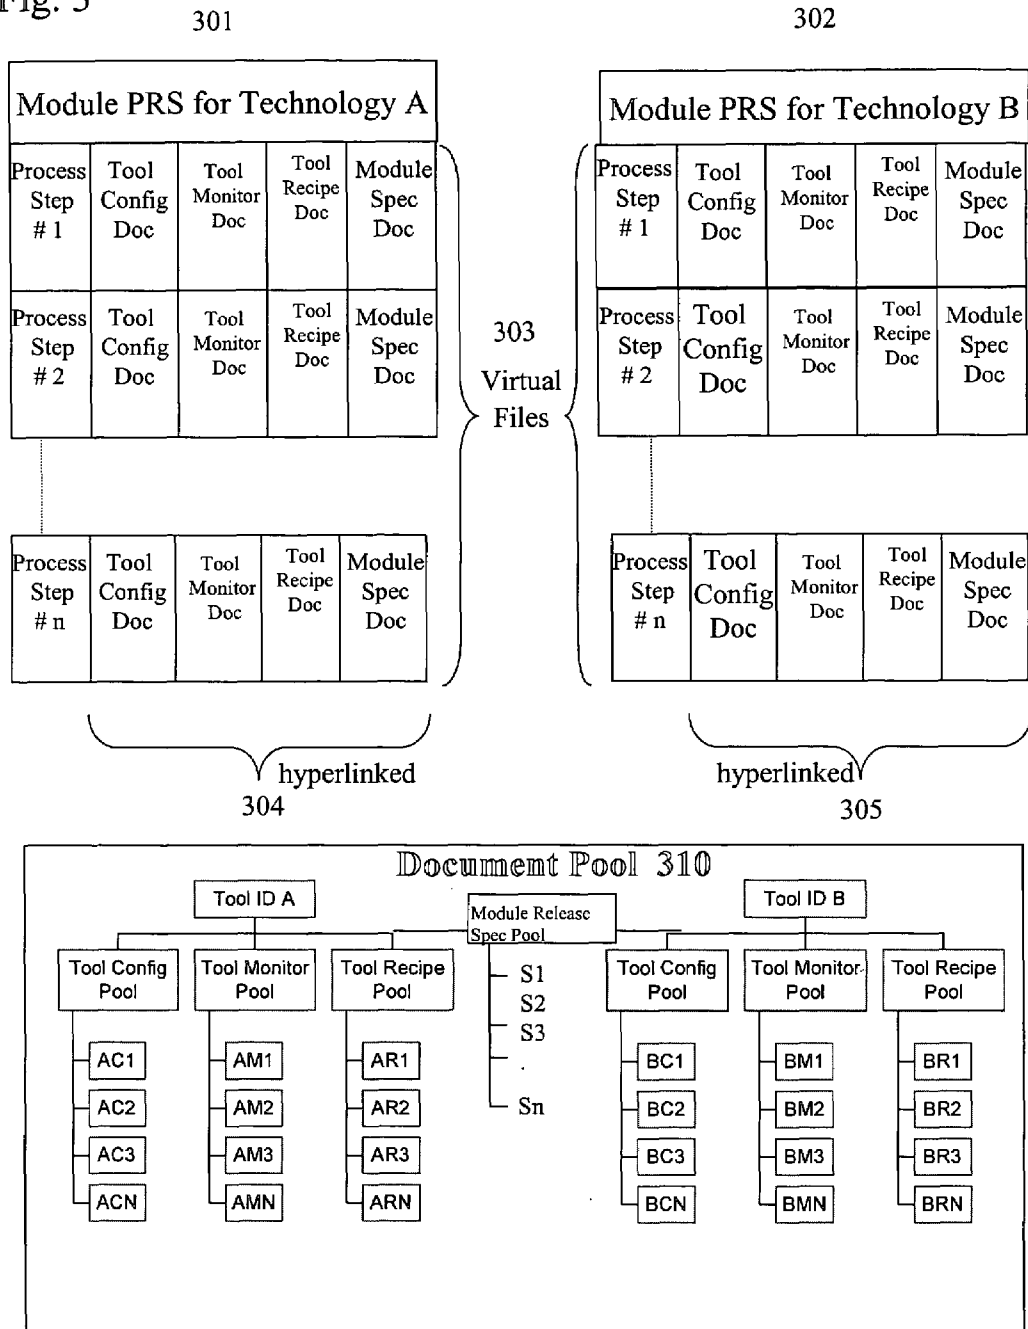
Fig. 3

301

302

Module PRS for Technology A

| Process Step # 1 | Tool Config Doc | Tool Monitor Doc | Tool Recipe Doc | Module Spec Doc |
|---|---|---|---|---|
| Process Step # 2 | Tool Config Doc | Tool Monitor Doc | Tool Recipe Doc | Module Spec Doc |

| Process Step # n | Tool Config Doc | Tool Monitor Doc | Tool Recipe Doc | Module Spec Doc |
|---|---|---|---|---|

303
Virtual
Files

Module PRS for Technology B

| Process Step # 1 | Tool Config Doc | Tool Monitor Doc | Tool Recipe Doc | Module Spec Doc |
|---|---|---|---|---|
| Process Step # 2 | Tool Config Doc | Tool Monitor Doc | Tool Recipe Doc | Module Spec Doc |

| Process Step # n | Tool Config Doc | Tool Monitor Doc | Tool Recipe Doc | Module Spec Doc |
|---|---|---|---|---|

hyperlinked
304

hyperlinked
305

Document Pool 310

Tool ID A

Module Release Spec Pool

Tool ID B

Tool Config Pool

Tool Monitor Pool

Tool Recipe Pool

S1
S2
S3
.
Sn

Tool Config Pool

Tool Monitor Pool

Tool Recipe Pool

AC1
AC2
AC3
ACN

AM1
AM2
AM3
AMN

AR1
AR2
AR3
ARN

BC1
BC2
BC3
BCN

BM1
BM2
BM3
BMN

BR1
BR2
BR3
BRN